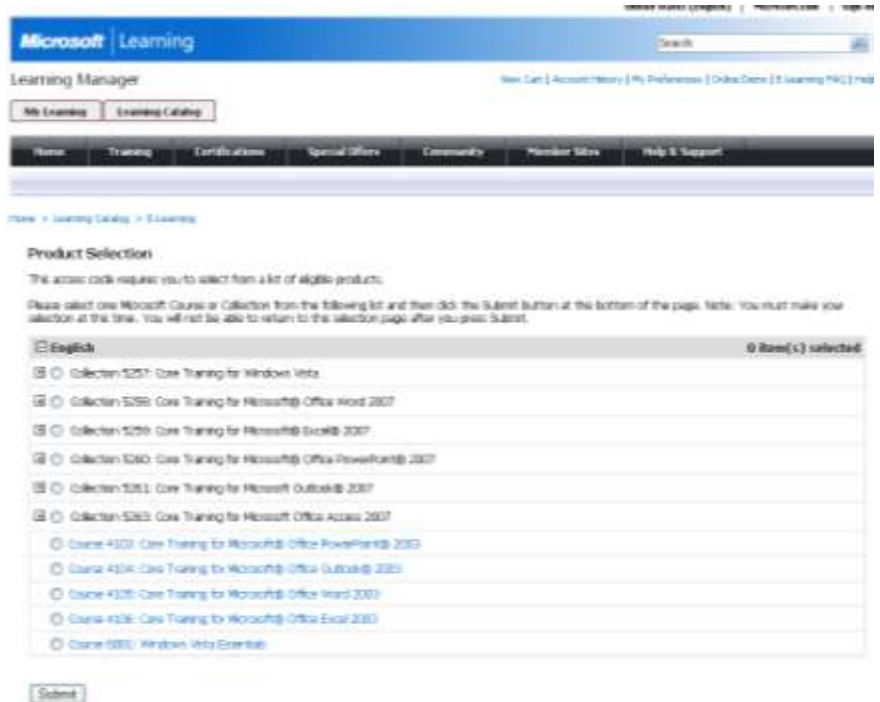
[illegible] | Microsoft.com | Sign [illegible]

Microsoft | Learning

Search

Learning Manager

View Cart | Account History | My Preferences | Online Demo | E-Learning FAQ | Help

My Learning | Learning Catalog

Home | Training | Certifications | Special Offers | Community | Member Sites | Help & Support

Home > Learning Catalog > E-Learning

Product Selection

This access code requires you to select from a list of eligible products.

Please select one Microsoft Course or Collection from the following list and then click the Submit button at the bottom of the page. Note: You must make your selection at this time. You will not be able to return to the selection page after you press Submit.

English | 0 item(s) selected

Collection 5257: Core Training for Windows Vista

Collection 5258: Core Training for Microsoft® Office Word 2007

Collection 5259: Core Training for Microsoft® Excel® 2007

Collection 5260: Core Training for Microsoft® Office PowerPoint® 2007

Collection 5261: Core Training for Microsoft Outlook® 2007

Collection 5263: Core Training for Microsoft Office Access 2007

Course 4103: Core Training for Microsoft® Office PowerPoint® 2003

Course 4104: Core Training for Microsoft® Office Outlook® 2003

Course 4105: Core Training for Microsoft® Office Word 2003

Course 4106: Core Training for Microsoft® Office Excel 2003

Course 5001: Windows Vista Essentials

Submit